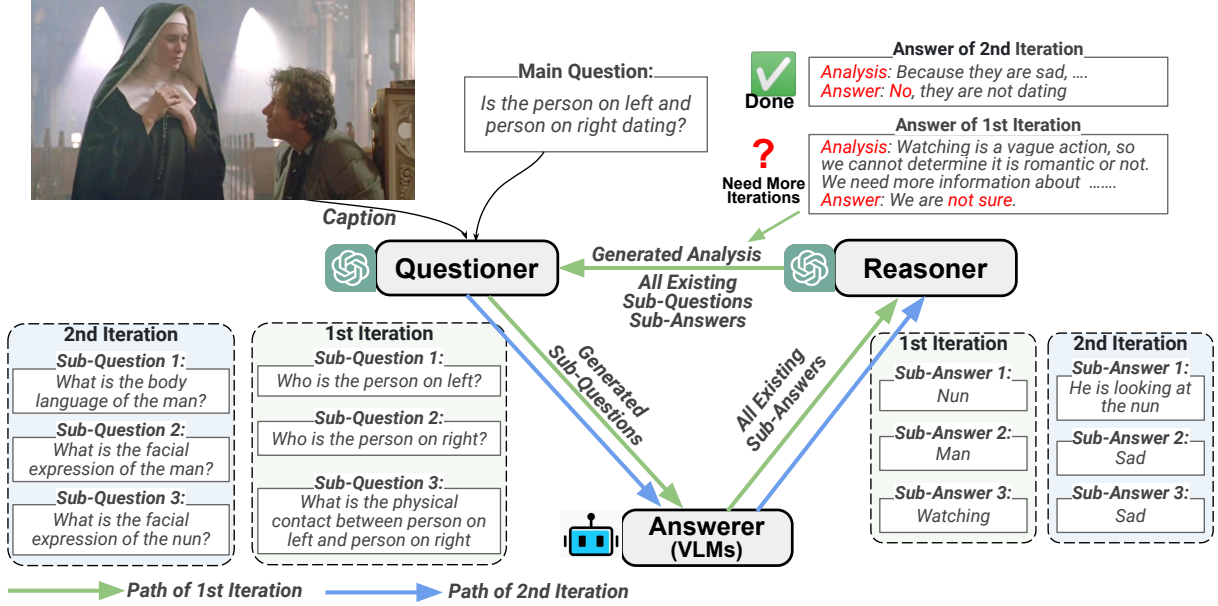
Main Question:
Is the person on left and person on right dating?

Done
Answer of 2nd Iteration
Analysis: Because they are sad, ....
Answer: No, they are not dating

?
Need More Iterations
Answer of 1st Iteration
Analysis: Watching is a vague action, so we cannot determine it is romantic or not. We need more information about .......
Answer: We are not sure.

Caption

Questioner

Generated Analysis

All Existing Sub-Questions Sub-Answers

Reasoner

2nd Iteration
Sub-Question 1:
What is the body language of the man?
Sub-Question 2:
What is the facial expression of the man?
Sub-Question 3:
What is the facial expression of the nun?

1st Iteration
Sub-Question 1:
Who is the person on left?
Sub-Question 2:
Who is the person on right?
Sub-Question 3:
What is the physical contact between person on left and person on right

Generated Sub-Questions

All Existing Sub-Answers

1st Iteration
Sub-Answer 1:
Nun
Sub-Answer 2:
Man
Sub-Answer 3:
Watching

2nd Iteration
Sub-Answer 1:
He is looking at the nun
Sub-Answer 2:
Sad
Sub-Answer 3:
Sad

Answerer
(VLMs)

Path of 1st Iteration
Path of 2nd Iteration